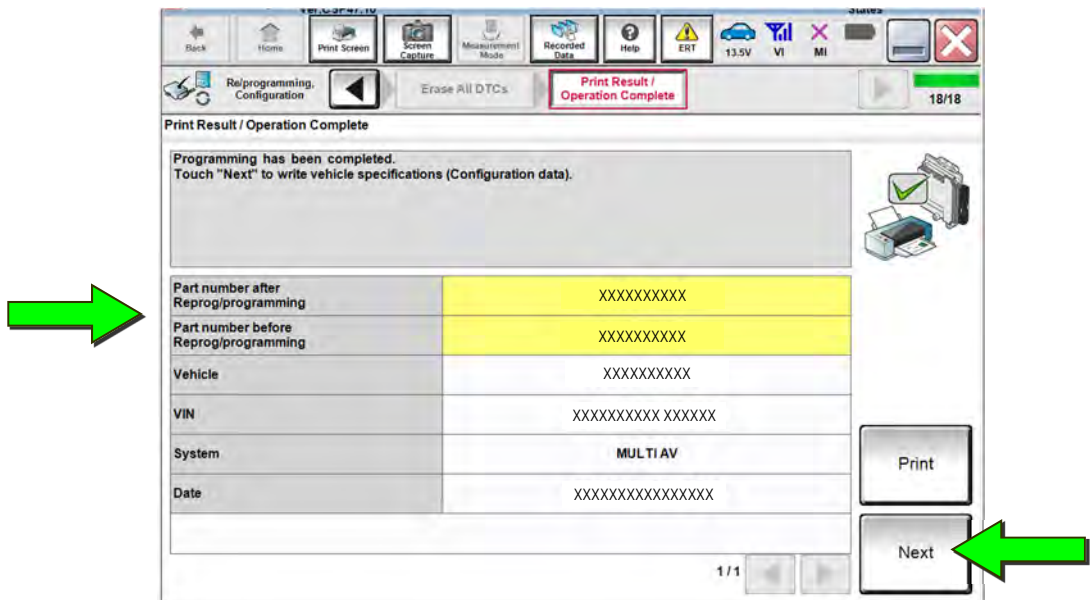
Back Home Print Screen Screen Capture Measurement Mode Recorded Data Help ERT 13.5V VI MI

Re/programming, Configuration

Erase All DTCs

Print Result / Operation Complete

18/18

Print Result / Operation Complete

Programming has been completed.
Touch "Next" to write vehicle specifications (Configuration data).

| | |
|---|---|
| Part number after Reprog/programming | XXXXXXXXXX |
| Part number before Reprog/programming | XXXXXXXXXX |
| Vehicle | XXXXXXXXXX |
| VIN | XXXXXXXXXX XXXXXX |
| System | MULTI AV |
| Date | XXXXXXXXXXXXXXXX |

1/1

Print

Next